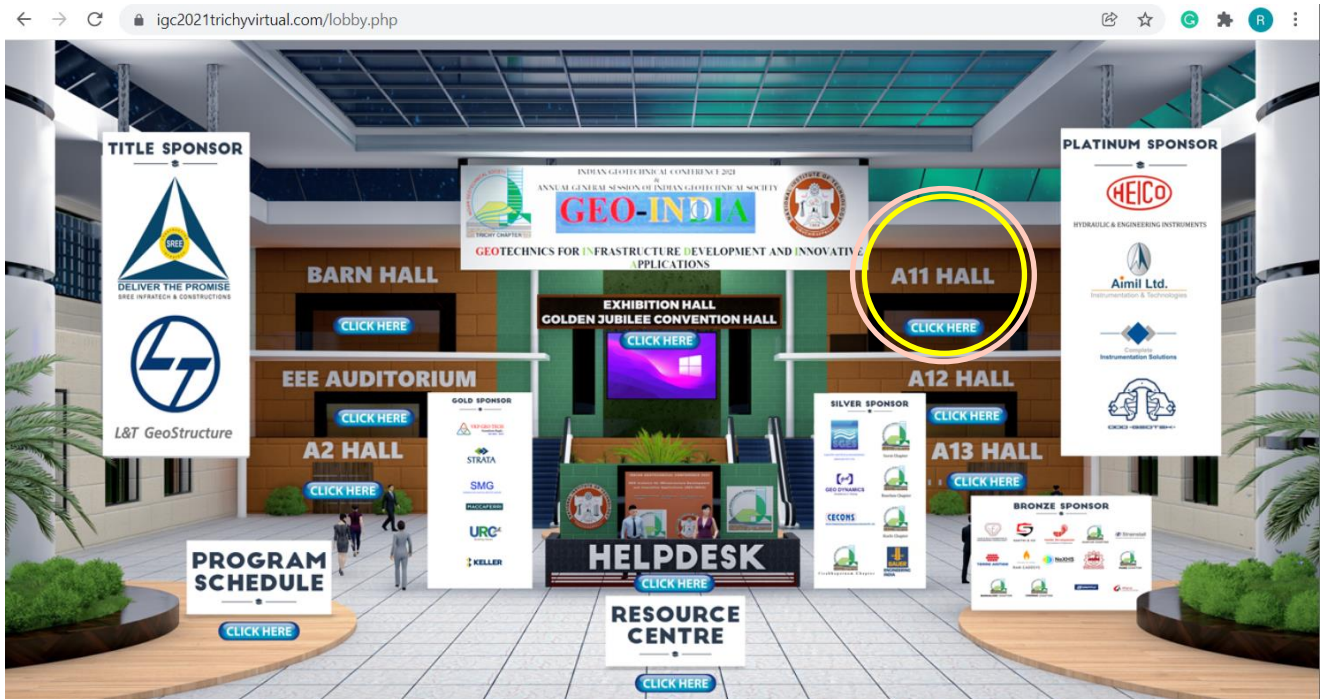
igc2021trichyvirtual.com/lobby.php

TITLE SPONSOR

SREE

DELIVER THE PROMISE
SREE INFRATECH & CONSTRUCTIONS

L&T GeoStructure

INDIAN GEOTECHNICAL CONFERENCE 2021
&
ANNUAL GENERAL SESSION OF INDIAN GEOTECHNICAL SOCIETY

TRICHY CHAPTER

GEO-INDIA

GEOTECHNICS FOR INFRASTRUCTURE DEVELOPMENT AND INNOVATIVE APPLICATIONS

PLATINUM SPONSOR

HEICO
HYDRAULIC & ENGINEERING INSTRUMENTS

Aimil Ltd.
Instrumentation & Technologies

Complete Instrumentation Solutions

BARN HALL
CLICK HERE

EXHIBITION HALL
GOLDEN JUBILEE CONVENTION HALL
CLICK HERE

A11 HALL
CLICK HERE

EEE AUDITORIUM
CLICK HERE

A12 HALL
CLICK HERE

A2 HALL
CLICK HERE

A13 HALL
CLICK HERE

GOLD SPONSOR
STRATA
SMG
MACCAFERRI
URC
KELLER

SILVER SPONSOR
GEO DYNAMICS
CECONS
GAUSS

BRONZE SPONSOR

HELPDESK
CLICK HERE

PROGRAM SCHEDULE
CLICK HERE

RESOURCE CENTRE
CLICK HERE